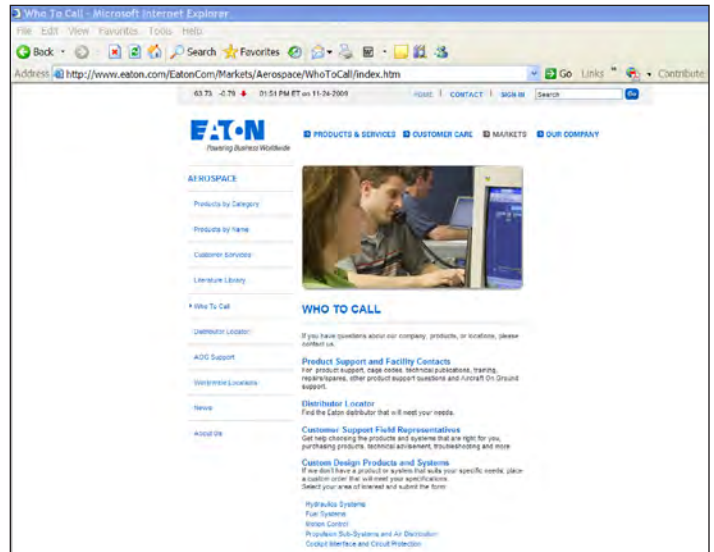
Who To Call - Microsoft Internet Explorer

File Edit View Favorites Tools Help

Back · Search Favorites

Address http://www.eaton.com/EatonCom/Markets/Aerospace/WhoToCall/index.htm Go Links » Contribute

63.73 -2.79 01:51 PM ET on 11-24-2009 HOME | CONTACT | SIGN IN Search Go

EATON Powering Business Worldwide

PRODUCTS & SERVICES CUSTOMER CARE MARKETS OUR COMPANY

AEROSPACE

Products by Category

Products by Name

Customer Services

Literature Library

Who To Call

Distributor Locator

AOG Support

Worldwide Locations

News

About Us

WHO TO CALL

If you have questions about our company, products, or locations, please contact us.

Product Support and Facility Contacts
For product support, cage codes, technical publications, training, repairs/spares, other product support questions and Aircraft On Ground support.

Distributor Locator
Find the Eaton distributor that will meet your needs.

Customer Support Field Representatives
Get help choosing the products and systems that are right for you, purchasing products, technical advisement, troubleshooting and more.

Custom Design Products and Systems
If we don't have a product or system that suits your specific needs, place a custom order that will meet your specifications.
Select your area of interest and submit the form:

Hydraulics Systems
Fuel Systems
Motion Control
Propulsion Sub-Systems and Air Distribution
Cockpit Interface and Circuit Protection